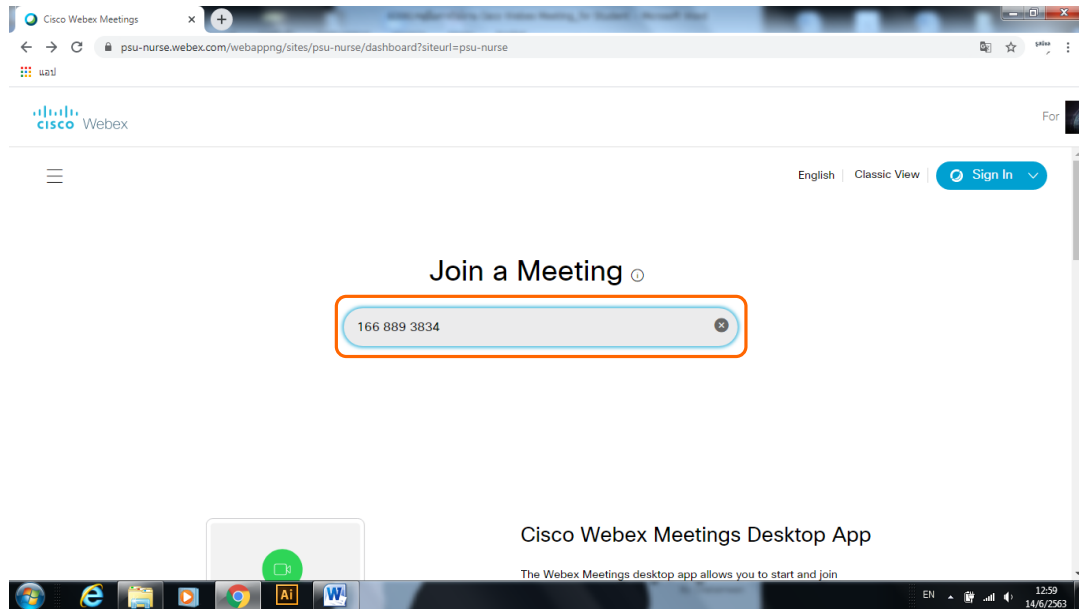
Cisco Webex Meetings
psu-nurse.webex.com/webappng/sites/psu-nurse/dashboard?siteurl=psu-nurse
แอป

cisco Webex
For

English | Classic View | Sign In

Join a Meeting

166 889 3834

Cisco Webex Meetings Desktop App

The Webex Meetings desktop app allows you to start and join

Ai

EN 12:59 14/6/2563